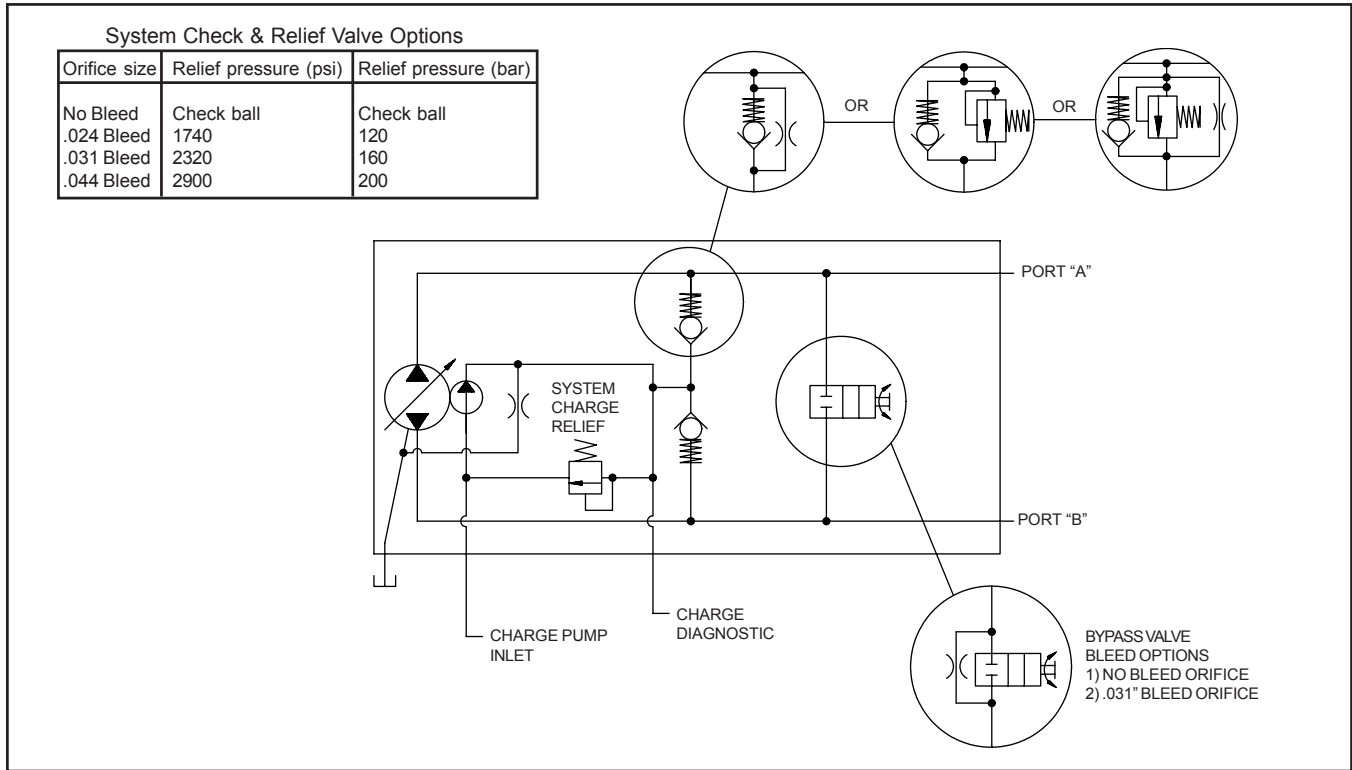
System Check & Relief Valve Options

| Orifice size | Relief pressure (psi) | Relief pressure (bar) |
|---|---|---|
| No Bleed | Check ball | Check ball |
| .024 Bleed | 1740 | 120 |
| .031 Bleed | 2320 | 160 |
| .044 Bleed | 2900 | 200 |

OR

OR

PORT "A"

SYSTEM CHARGE RELIEF

PORT "B"

CHARGE DIAGNOSTIC

CHARGE PUMP INLET

BYPASS VALVE BLEED OPTIONS
1) NO BLEED ORIFICE
2) .031" BLEED ORIFICE